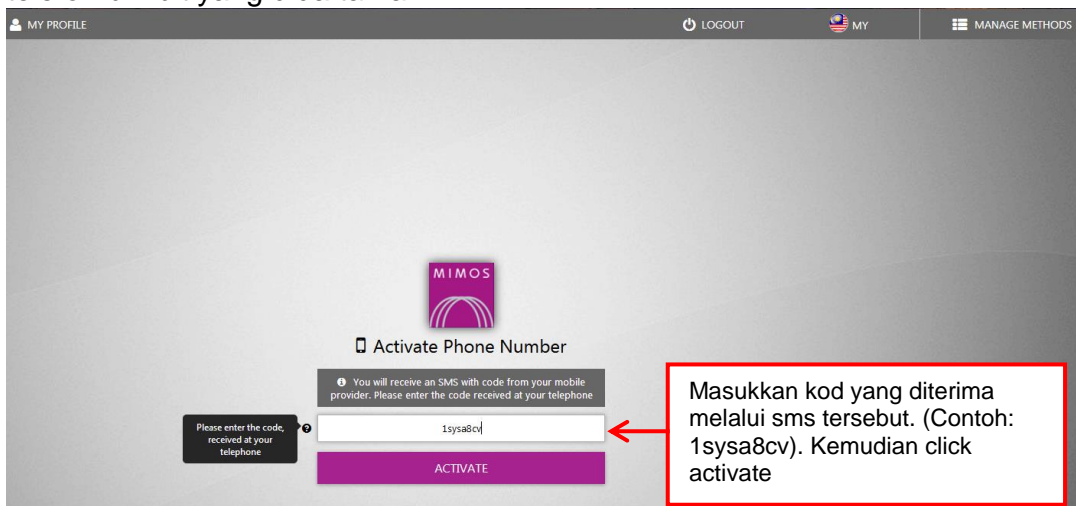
MY PROFILE

LOGOUT

MY

MANAGE METHODS

MIMOS

Activate Phone Number

You will receive an SMS with code from your mobile provider. Please enter the code received at your telephone

Please enter the code, received at your telephone

1sysa8cv

ACTIVATE

Masukkan kod yang diterima melalui sms tersebut. (Contoh: 1sysa8cv). Kemudian click activate